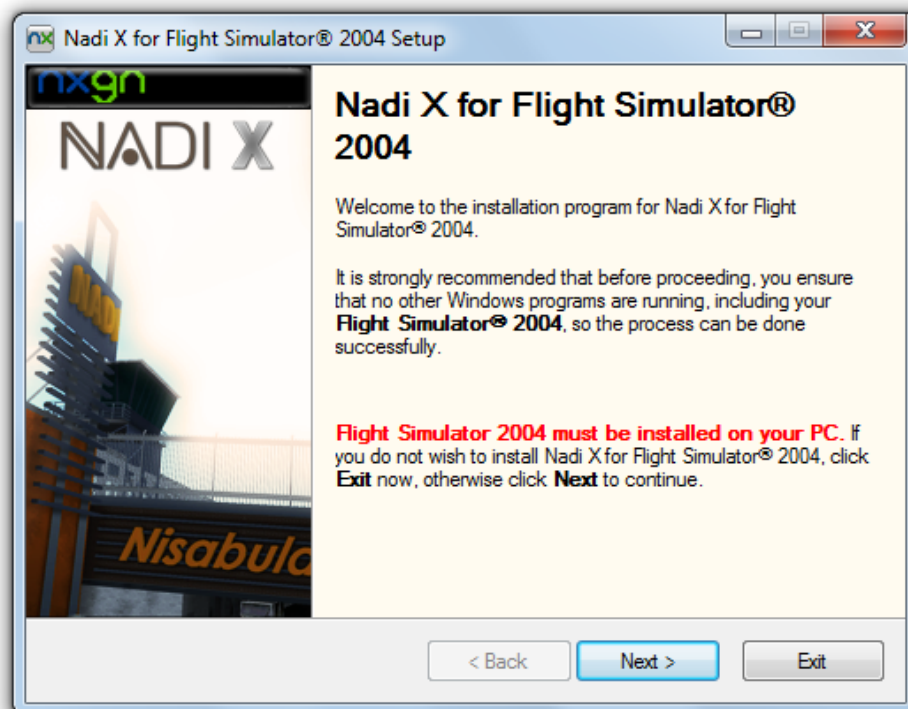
nx Nadi X for Flight Simulator® 2004 Setup

nxgn
NADI X

NADI

Nisabula

Nadi X for Flight Simulator® 2004

Welcome to the installation program for Nadi X for Flight Simulator® 2004.

It is strongly recommended that before proceeding, you ensure that no other Windows programs are running, including your **Flight Simulator® 2004**, so the process can be done successfully.

**Flight Simulator 2004 must be installed on your PC.** If you do not wish to install Nadi X for Flight Simulator® 2004, click **Exit** now, otherwise click **Next** to continue.

< Back | Next > | Exit